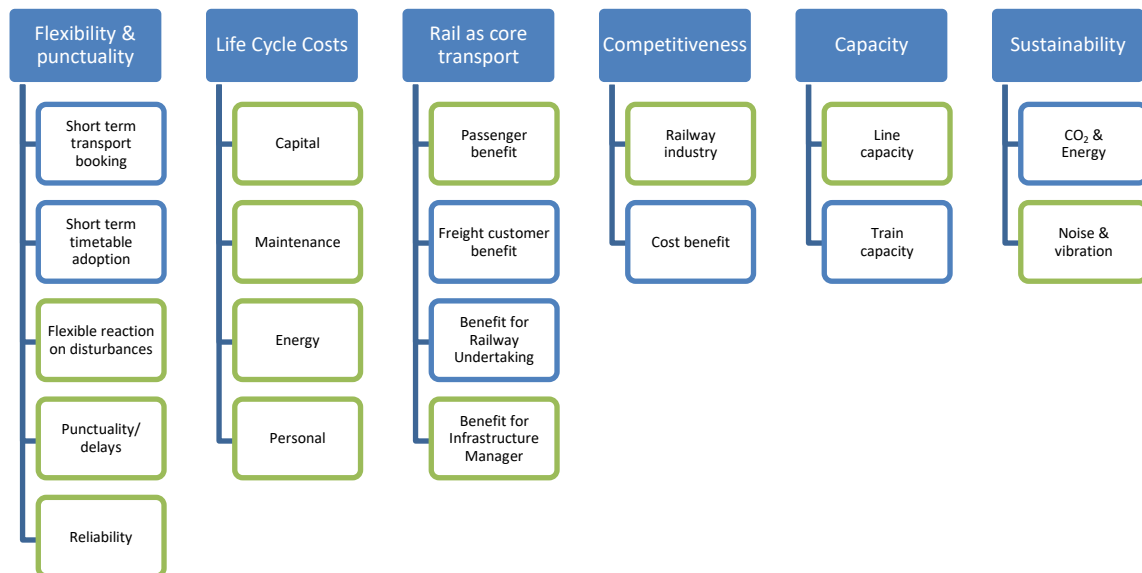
Flexibility & punctuality

Short term transport booking

Short term timetable adoption

Flexible reaction on disturbances

Punctuality/ delays

Reliability

Life Cycle Costs

Capital

Maintenance

Energy

Personal

Rail as core transport

Passenger benefit

Freight customer benefit

Benefit for Railway Undertaking

Benefit for Infrastructure Manager

Competitiveness

Railway industry

Cost benefit

Capacity

Line capacity

Train capacity

Sustainability

$CO_2$ & Energy

Noise & vibration